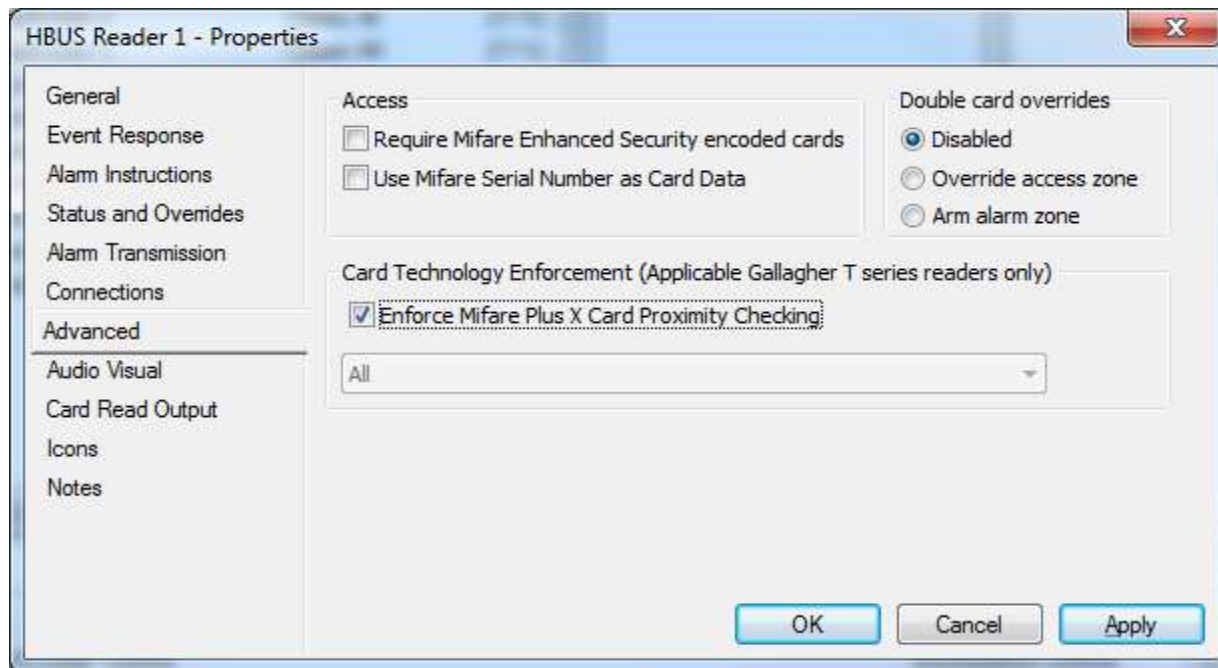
HBUS Reader 1 - Properties

General
Event Response
Alarm Instructions
Status and Overrides
Alarm Transmission
Connections
Advanced
Audio Visual
Card Read Output
Icons
Notes

Access
Require Mifare Enhanced Security encoded cards
Use Mifare Serial Number as Card Data

Double card overrides
Disabled
Override access zone
Arm alarm zone

Card Technology Enforcement (Applicable Gallagher T series readers only)
Enforce Mifare Plus X Card Proximity Checking
All

OK
Cancel
Apply